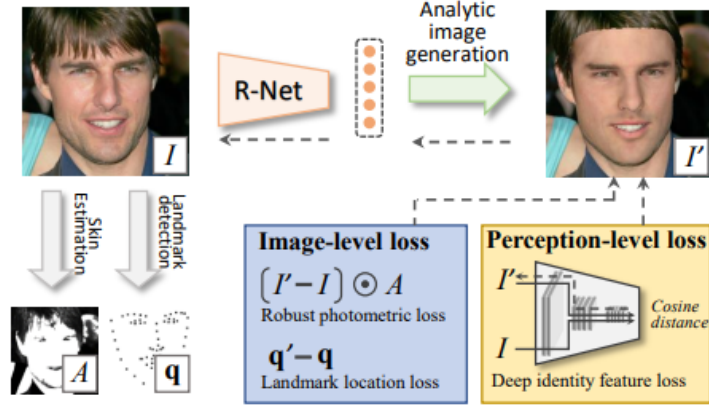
$I$

R-Net

Analytic image generation

$I'$

Skin Estimation

Landmark detection

$A$

$\mathbf{q}$

Image-level loss

$\left(I' - I\right) \odot A$

Robust photometric loss

$\mathbf{q'} - \mathbf{q}$

Landmark location loss

Perception-level loss

$I'$

$I$

Cosine distance

Deep identity feature loss